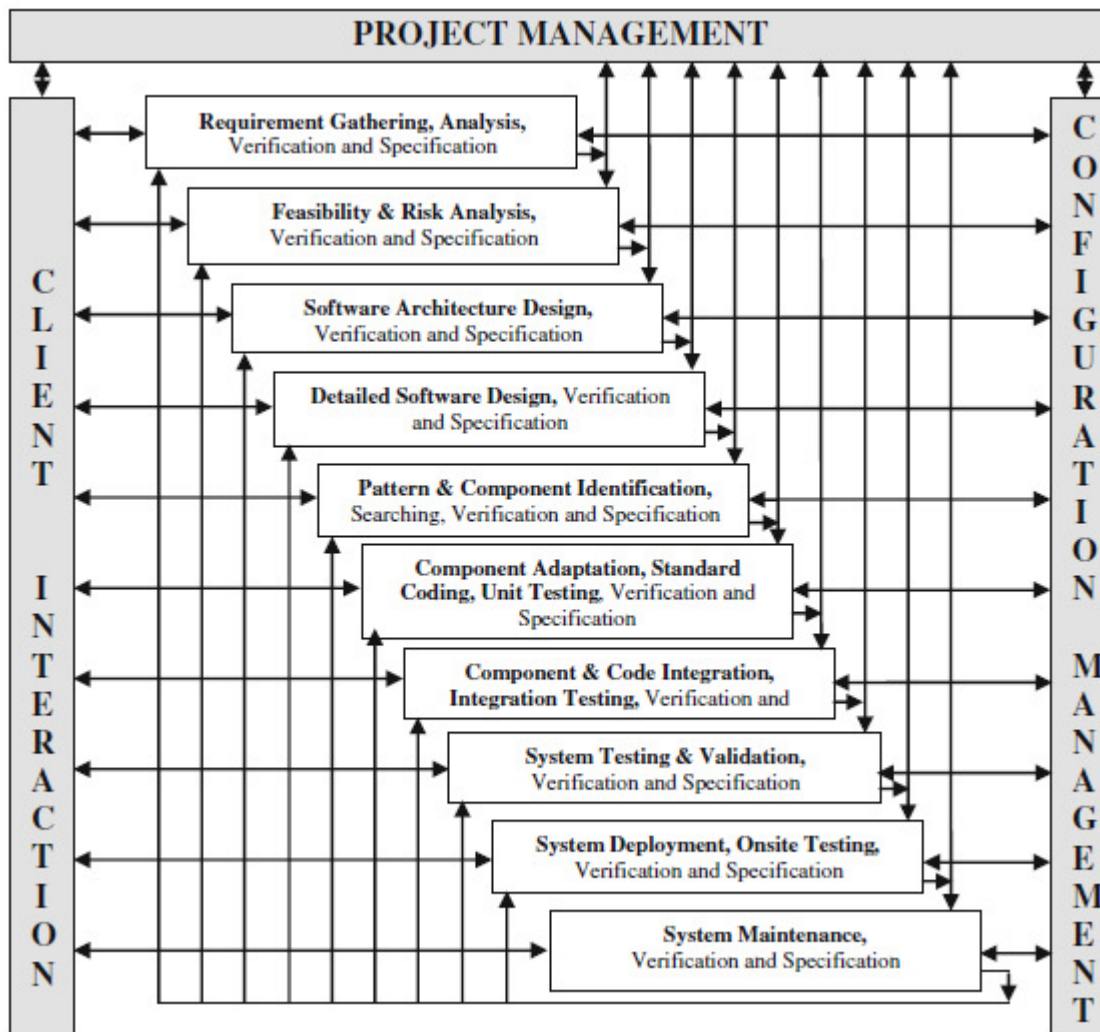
PROJECT MANAGEMENT

CLIENT INTERACTION

Requirement Gathering, Analysis, Verification and Specification

Feasibility & Risk Analysis, Verification and Specification

Software Architecture Design, Verification and Specification

Detailed Software Design, Verification and Specification

Pattern & Component Identification, Searching, Verification and Specification

Component Adaptation, Standard Coding, Unit Testing, Verification and Specification

Component & Code Integration, Integration Testing, Verification and

System Testing & Validation, Verification and Specification

System Deployment, Onsite Testing, Verification and Specification

System Maintenance, Verification and Specification

CONFIGURATION MANAGEMENT